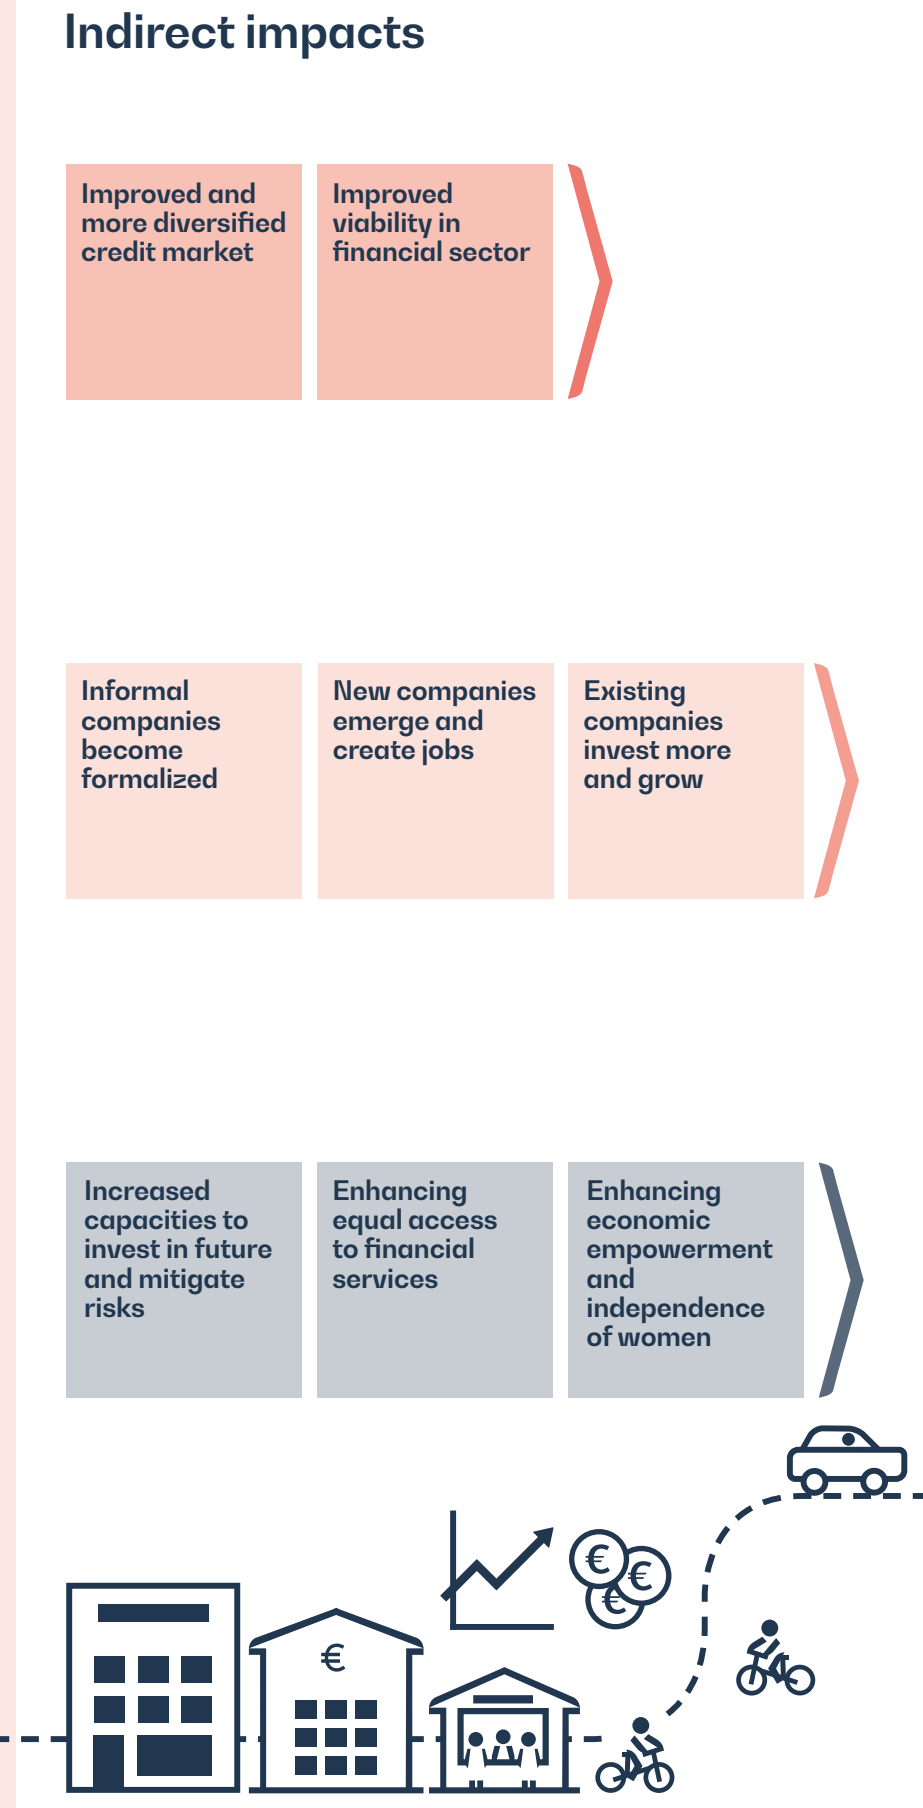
Indirect impacts

Improved and more diversified credit market

Improved viability in financial sector

Informal companies become formalized

New companies emerge and create jobs

Existing companies invest more and grow

Increased capacities to invest in future and mitigate risks

Enhancing equal access to financial services

Enhancing economic empowerment and independence of women

€

€

€

€